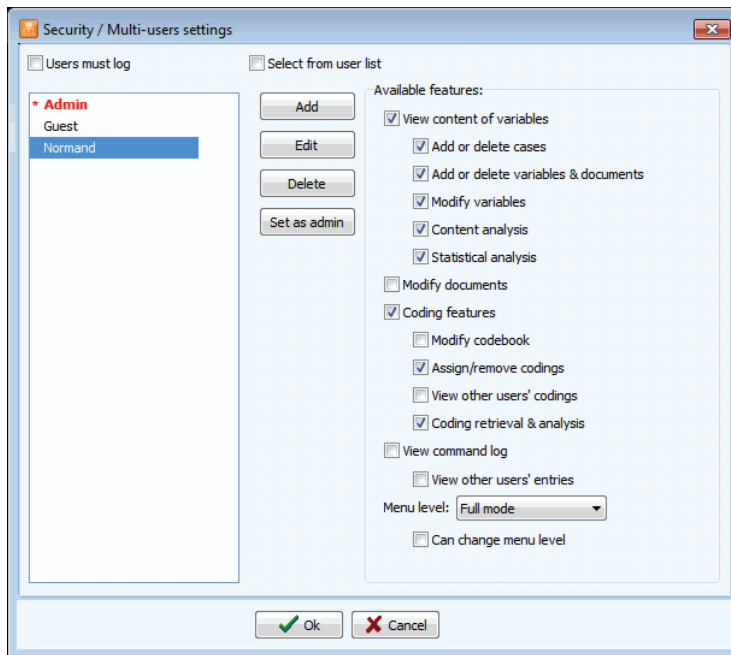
Security / Multi-users settings

Users must log

Select from user list

* Admin
Guest
Normand

Add
Edit
Delete
Set as admin

Available features:
View content of variables
Add or delete cases
Add or delete variables & documents
Modify variables
Content analysis
Statistical analysis
Modify documents
Coding features
Modify codebook
Assign/remove codings
View other users' codings
Coding retrieval & analysis
View command log
View other users' entries
Menu level: Full mode
Can change menu level

Ok
Cancel